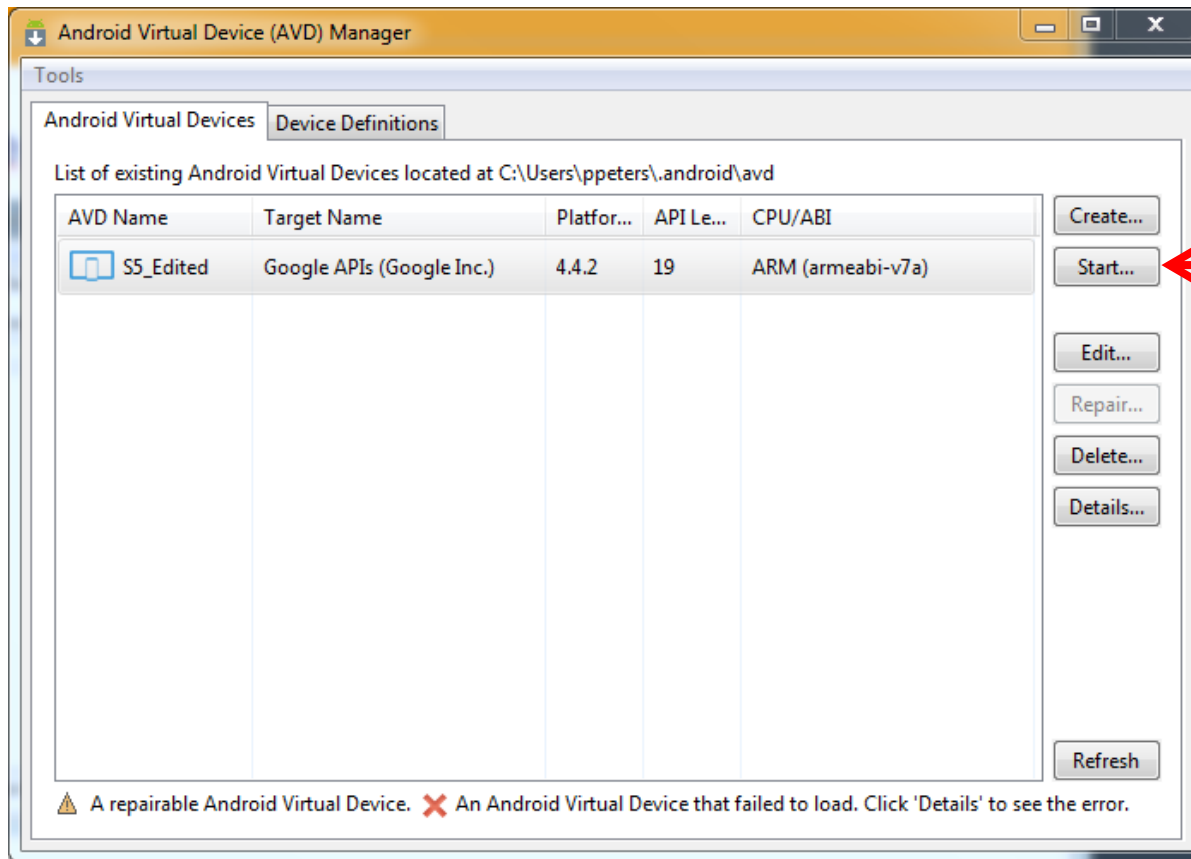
Android Virtual Device (AVD) Manager

Tools

Android Virtual Devices | Device Definitions

List of existing Android Virtual Devices located at C:\Users\ppeters\.android\avd

| AVD Name | Target Name | Platfor... | API Le... | CPU/ABI |
|---|---|---|---|---|
| S5_Edited | Google APIs (Google Inc.) | 4.4.2 | 19 | ARM (armeabi-v7a) |

Create...

Start...

Edit...

Repair...

Delete...

Details...

Refresh

A repairable Android Virtual Device. An Android Virtual Device that failed to load. Click 'Details' to see the error.